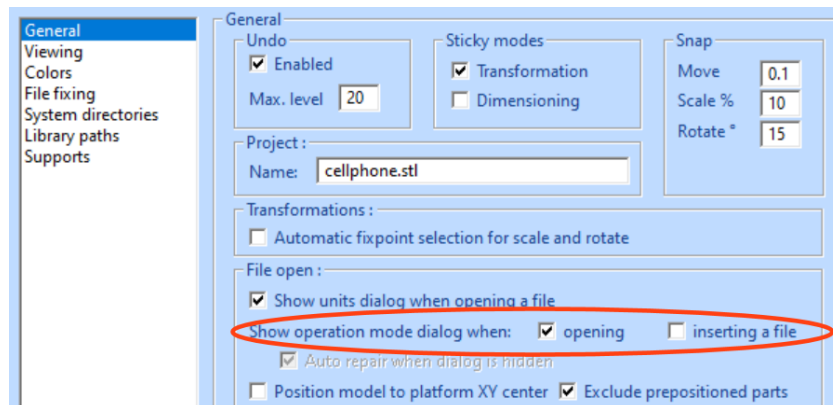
General
Viewing
Colors
File fixing
System directories
Library paths
Supports

General

Undo
Enabled
Max. level 20

Sticky modes
Transformation
Dimensioning

Snap
Move 0.1
Scale % 10
Rotate ° 15

Project :
Name: cellphone.stl

Transformations :
Automatic fixpoint selection for scale and rotate

File open :
Show units dialog when opening a file
Show operation mode dialog when: opening inserting a file
Auto repair when dialog is hidden
Position model to platform XY center Exclude prepositioned parts